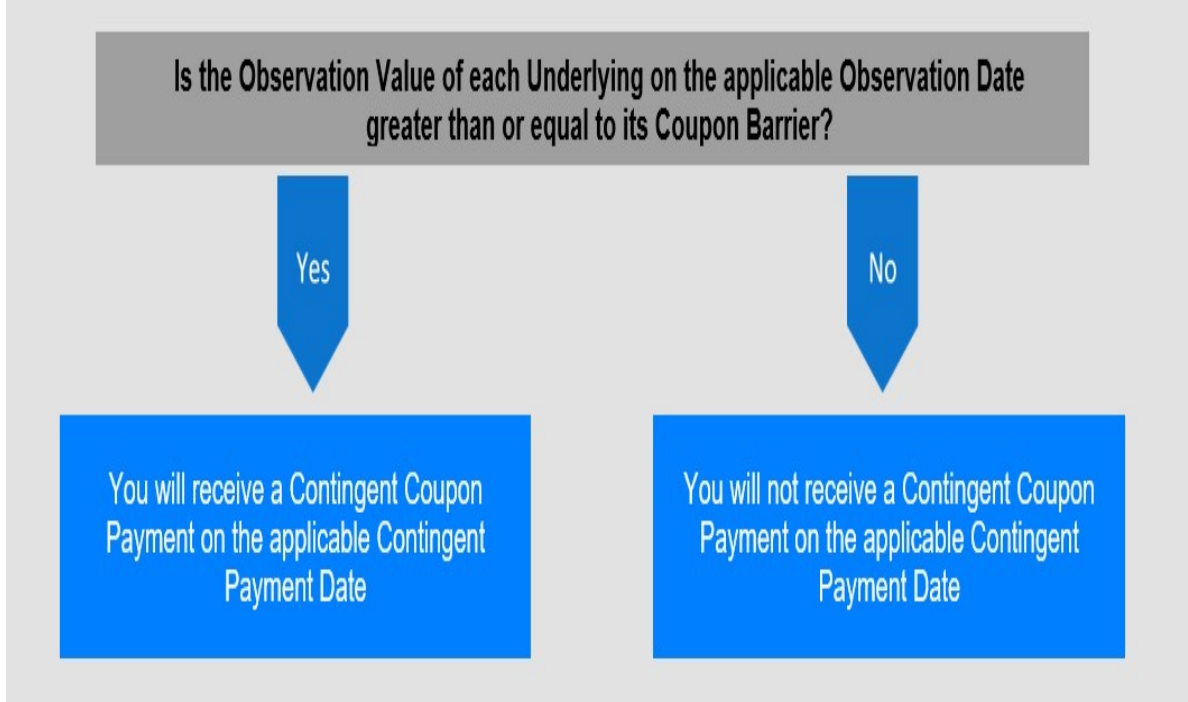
Is the Observation Value of each Underlying on the applicable Observation Date greater than or equal to its Coupon Barrier?

Yes

No

You will receive a Contingent Coupon Payment on the applicable Contingent Payment Date

You will not receive a Contingent Coupon Payment on the applicable Contingent Payment Date